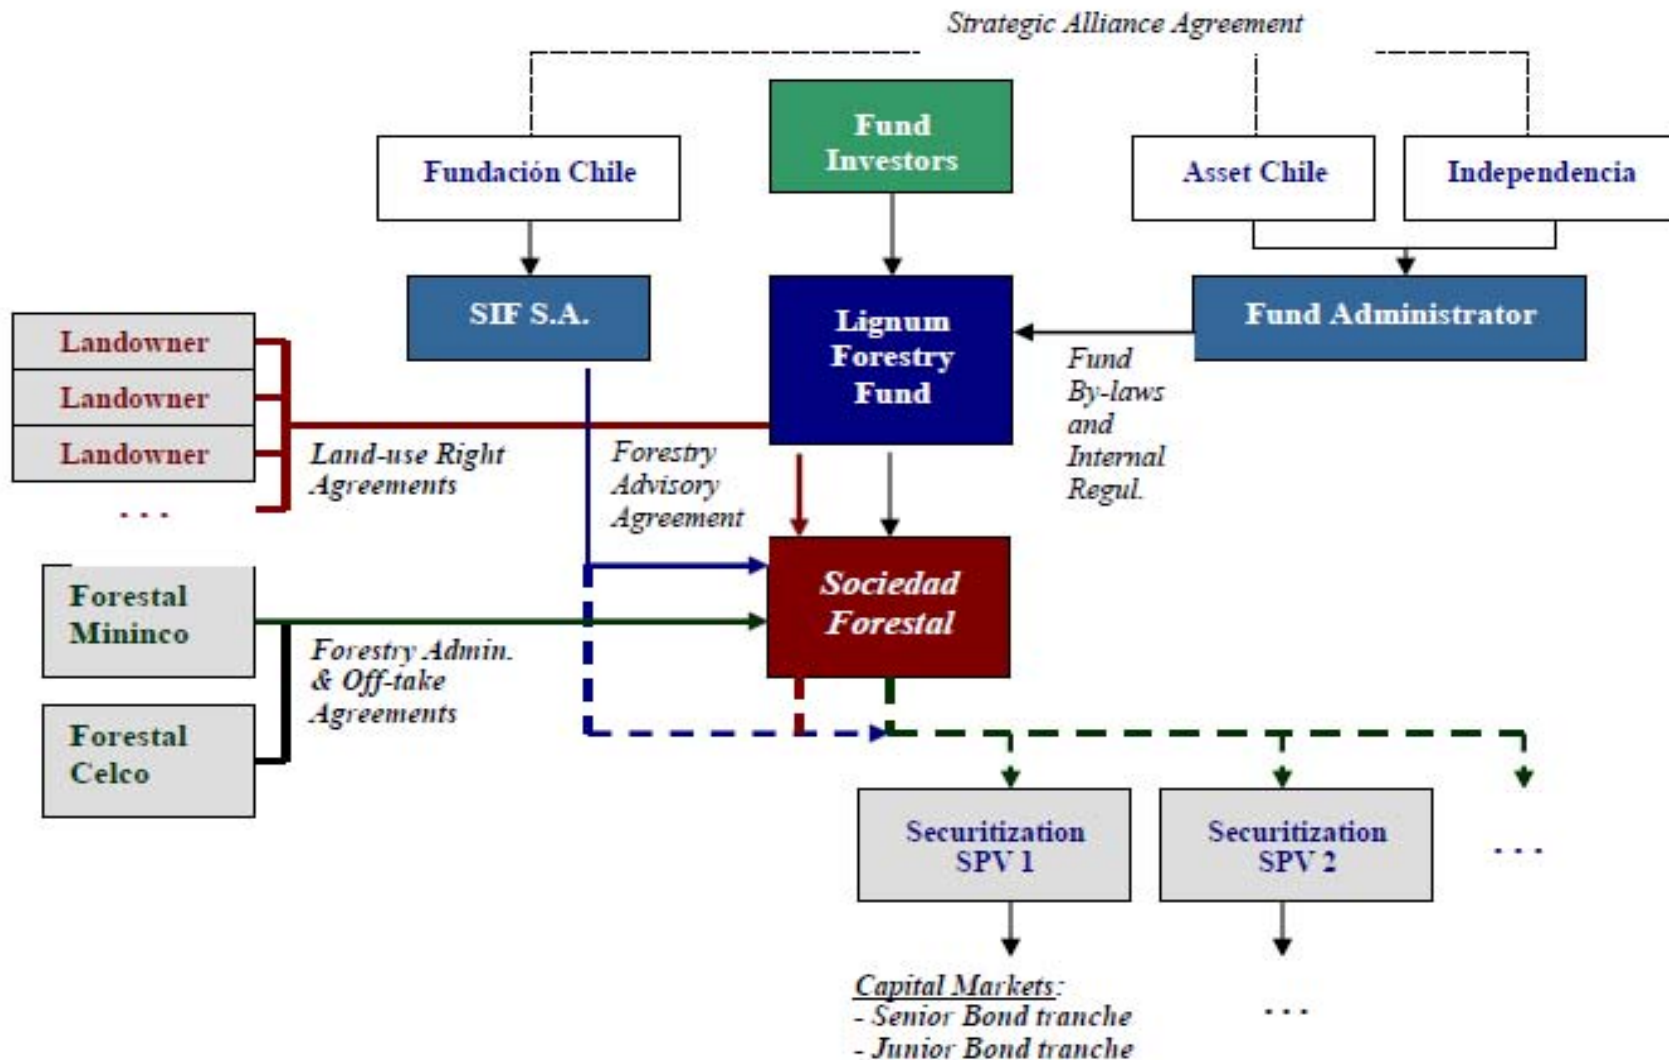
Strategic Alliance Agreement

Fundación Chile

Fund Investors

Asset Chile

Independencia

SIF S.A.

Lignum Forestry Fund

Fund Administrator

Landowner

Landowner

Landowner

...

Land-use Right Agreements

Forestry Advisory Agreement

Fund By-laws and Internal Regul.

Forestal Mininco

Sociedad Forestal

Forestry Admin. & Off-take Agreements

Forestal Celco

Securitization SPV 1

Securitization SPV 2

...

Capital Markets:
- Senior Bond tranche
- Junior Bond tranche

...